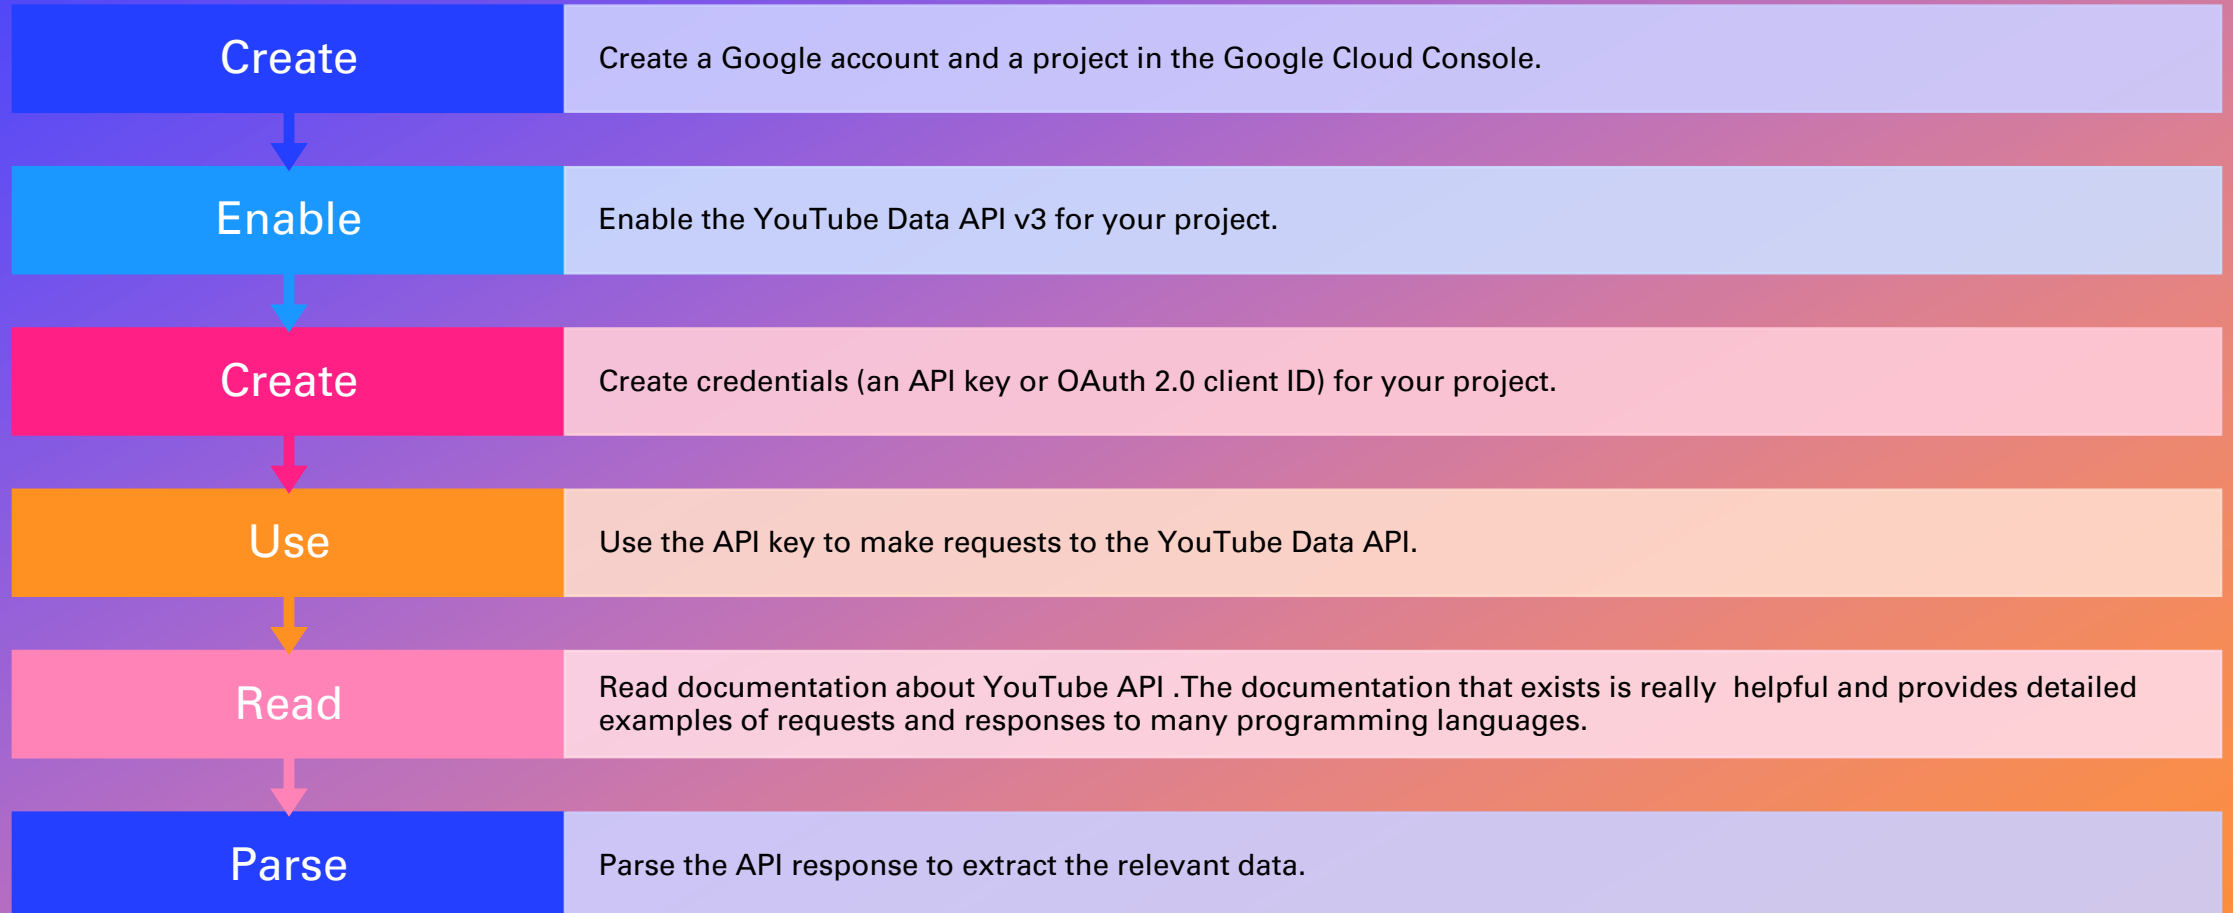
Create

Create a Google account and a project in the Google Cloud Console.

Enable

Enable the YouTube Data API v3 for your project.

Create

Create credentials (an API key or OAuth 2.0 client ID) for your project.

Use

Use the API key to make requests to the YouTube Data API.

Read

Read documentation about YouTube API .The documentation that exists is really helpful and provides detailed examples of requests and responses to many programming languages.

Parse

Parse the API response to extract the relevant data.